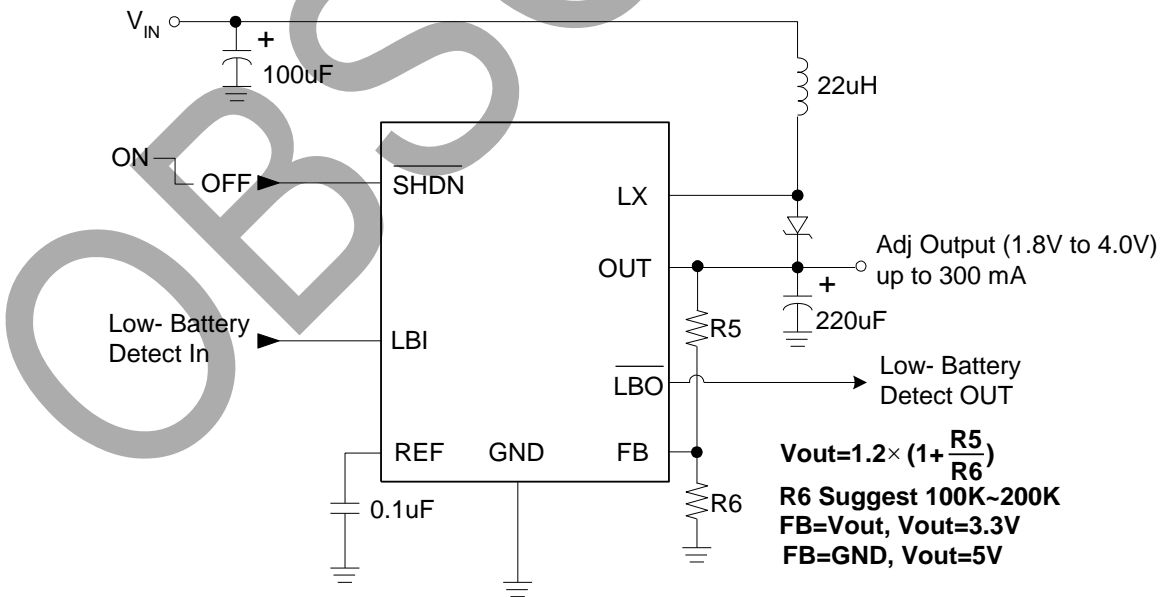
$V_{IN}$

+

100uF

22uH

ON

OFF

$\overline{SHDN}$

LX

OUT

Adj Output (1.8V to 4.0V)
up to 300 mA

+

220uF

R5

Low- Battery
Detect In

LBI

$\overline{LBO}$

Low- Battery
Detect OUT

REF

GND

FB

0.1uF

R6

Vout=1.2$\times$(1+$\frac{R5}{R6}$)
R6 Suggest 100K~200K
FB=Vout, Vout=3.3V
FB=GND, Vout=5V